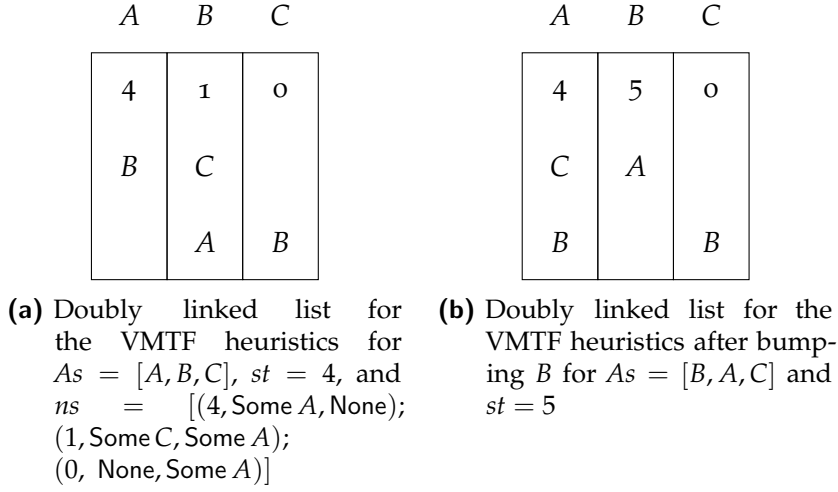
| $A$ | $B$ | $C$ |
|---|---|---|
| 4 | 1 | 0 |
| $B$ | $C$ | |
| | $A$ | $B$ |

**(a)** Doubly linked list for the VMTF heuristics for $As = [A, B, C]$, $st = 4$, and $ns = [(4, \mathsf{Some}\, A, \mathsf{None}); (1, \mathsf{Some}\, C, \mathsf{Some}\, A); (0, \mathsf{None}, \mathsf{Some}\, A)]$

| $A$ | $B$ | $C$ |
|---|---|---|
| 4 | 5 | 0 |
| $C$ | $A$ | |
| $B$ | | $B$ |

**(b)** Doubly linked list for the VMTF heuristics after bumping $B$ for $As = [B, A, C]$ and $st = 5$